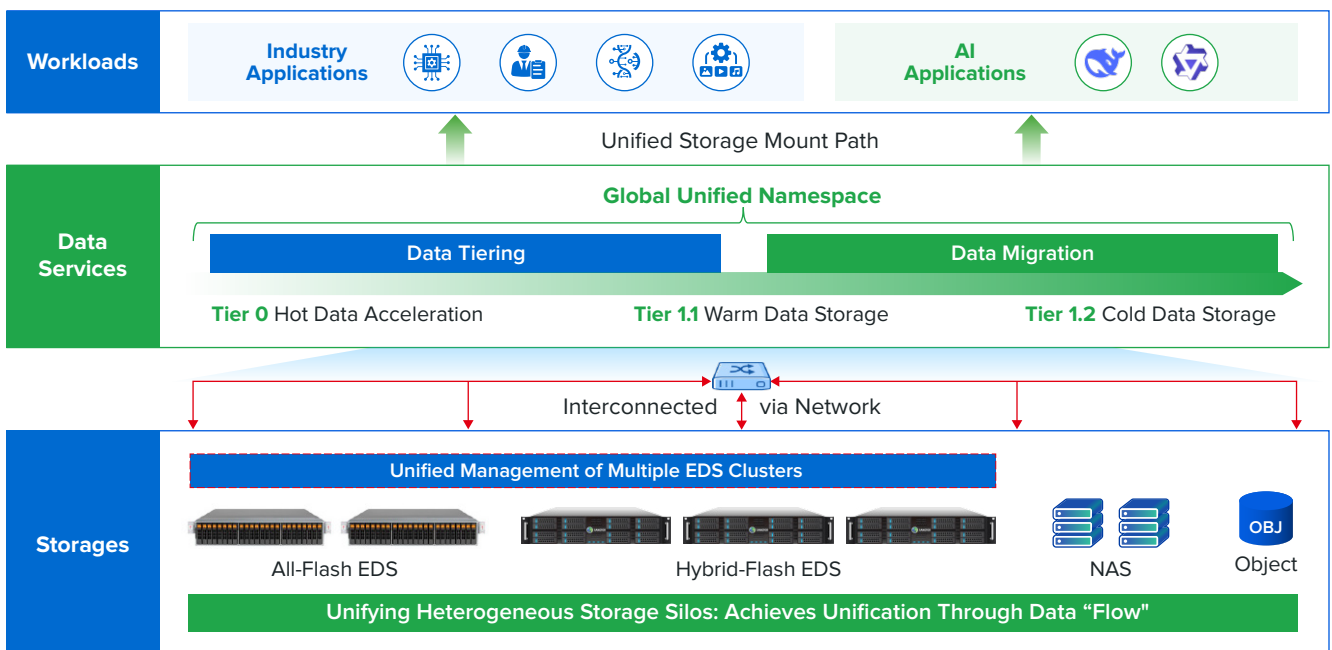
Workloads

Industry Applications

AI Applications

Unified Storage Mount Path

Data Services

Global Unified Namespace

Data Tiering

Data Migration

Tier 0 Hot Data Acceleration

Tier 1.1 Warm Data Storage

Tier 1.2 Cold Data Storage

Interconnected via Network

Storages

Unified Management of Multiple EDS Clusters

All-Flash EDS

Hybrid-Flash EDS

NAS

OBJ

Object

Unifying Heterogeneous Storage Silos: Achieves Unification Through Data “Flow"